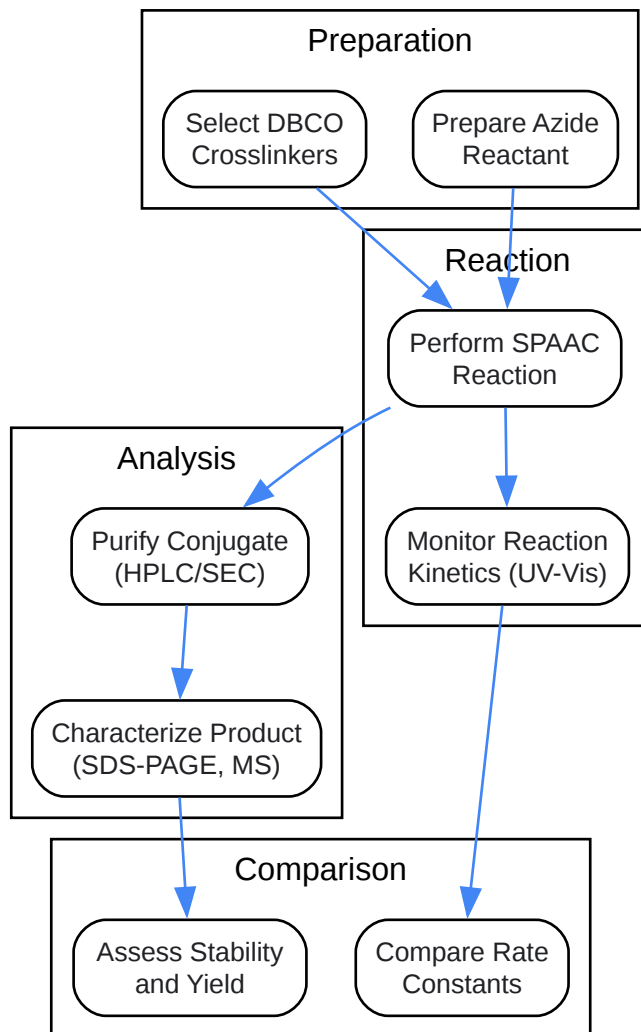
Preparation

Select DBCO Crosslinkers

Prepare Azide Reactant

Reaction

Perform SPAAC Reaction

Monitor Reaction Kinetics (UV-Vis)

Analysis

Purify Conjugate (HPLC/SEC)

Characterize Product (SDS-PAGE, MS)

Comparison

Assess Stability and Yield

Compare Rate Constants